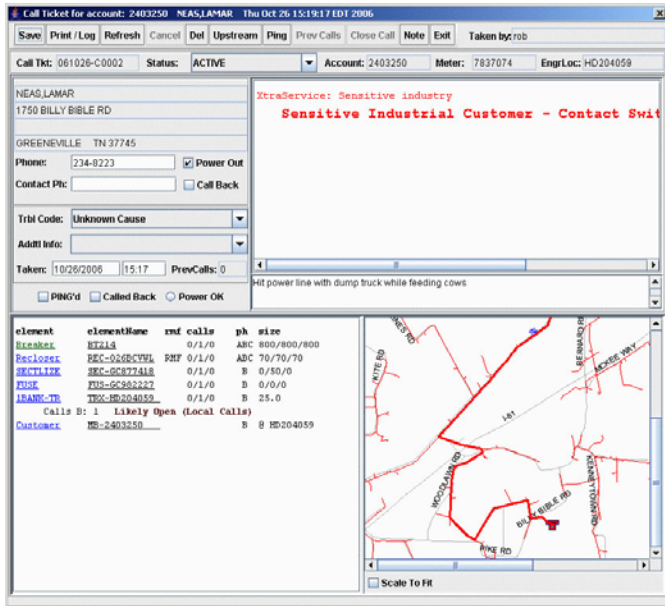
Call Ticket for account: 2403250 NEAS,LAMAR Thu Oct 26 15:19:17 EDT 2006

Save | Print / Log | Refresh | Cancel | Del | Upstream | Ping | Prev Calls | Close Call | Note | Exit | Taken by: rob

Call Tkt: 061026-C0002 Status: ACTIVE Account: 2403250 Meter: 7837074 EngrLoc: HD204059

NEAS,LAMAR
1750 BILLY BIBLE RD

GREENEVILLE TN 37745

Phone: 234-8223 Power Out
Contact Ph: Call Back

Trbl Code: Unknown Cause
Addtl Info:
Taken: 10/26/2006 15:17 PrevCalls: 0

PING'd Called Back Power OK

XtraService: Sensitive industry
Sensitive Industrial Customer - Contact Swit

Hit power line with dump truck while feeding cows

| element | elementName | rmf | calls | ph | size |
|---|---|---|---|---|---|
| Breaker | BT214 | | 0/1/0 | ABC | 800/800/800 |
| Recloser | REC-026BCVWL | RMF | 0/1/0 | ABC | 70/70/70 |
| SECTLIZE | SEC-GC877418 | | 0/1/0 | B | 0/50/0 |
| FUSE | FUS-GC902227 | | 0/1/0 | B | 0/0/0 |
| 1BANK-TR | TRX-HD204059 | | 0/1/0 | B | 25.0 |

Calls B: 1 Likely Open (Local Calls)

| Customer | MB-2403250 | | | B | @ HD204059 |
|---|---|---|---|---|---|

I-81
MCKEE WY
BERNARD RD
KITE RD
WOODLAWN RD
BILLY BIBLE RD
KENNEYTOWN RD
PIKE RD

Scale To Fit